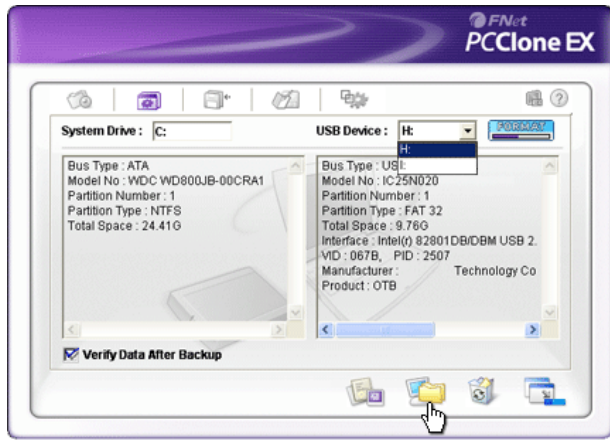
FNet
PCClone EX

System Drive : C:

USB Device : H:

FORMAT

H:
I:

Bus Type : ATA
Model No : WDC WD800JB-00CRA1
Partition Number : 1
Partition Type : NTFS
Total Space : 24.41G

Bus Type : USB
Model No : IC25N020
Partition Number : 1
Partition Type : FAT 32
Total Space : 9.76G
Interface : Intel(r) 82801DB/DBM USB 2.
VID : 067B, PID : 2507
Manufacturer : Technology Co
Product : OTB

Verify Data After Backup